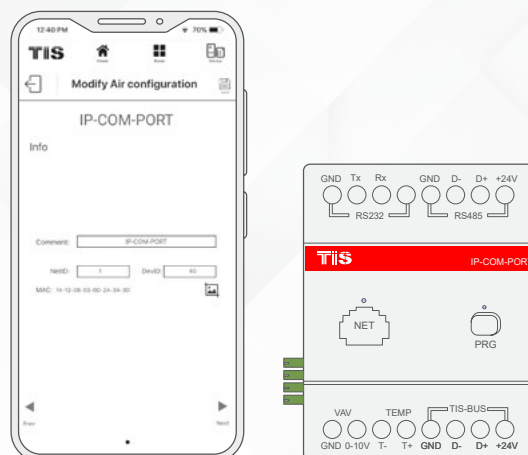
12:40 PM
70%
TIS
Home
Room
Device
Modify Air configuration
Save
IP-COM-PORT
Info
Comment: IP-COM-PORT
NetID: 1 DevID: 40
MAC: 14-12-08-03-0D-2A-3A-30
Prev
Next

GND Tx Rx GND D- D+ +24V
RS232 RS485
TIS
IP-COM-PORT
NET
PRG
VAV TEMP TIS-BUS
GND 0-10V T- T+ GND D- D+ +24V